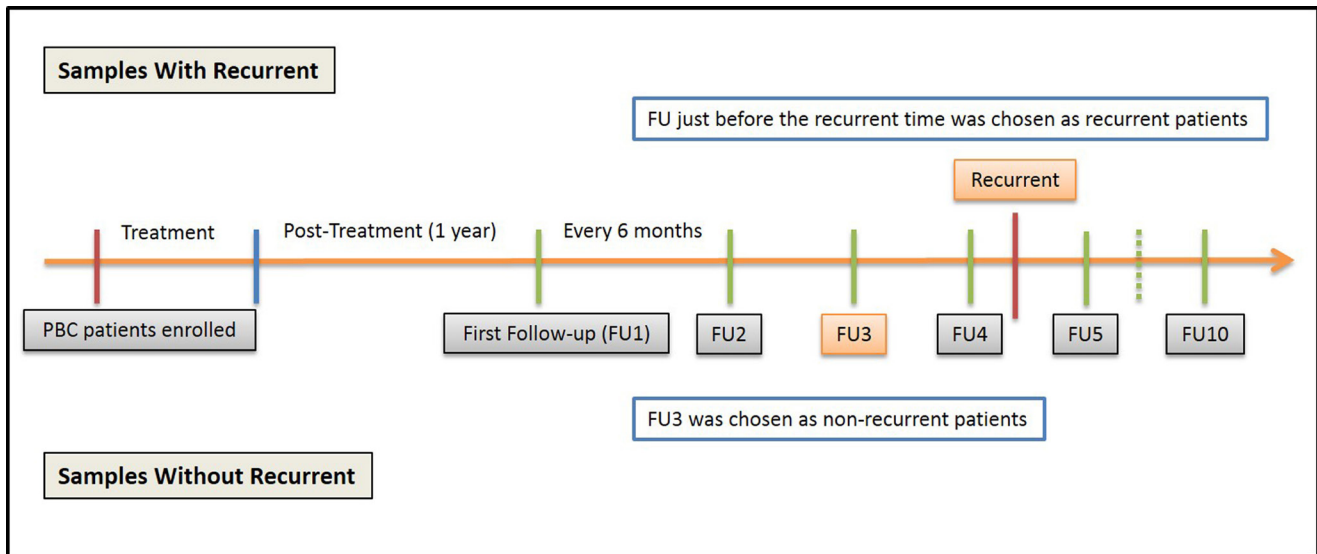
Samples With Recurrent

FU just before the recurrent time was chosen as recurrent patients

Recurrent

Treatment

Post-Treatment (1 year)

Every 6 months

PBC patients enrolled

First Follow-up (FU1)

FU2

FU3

FU4

FU5

FU10

FU3 was chosen as non-recurrent patients

Samples Without Recurrent